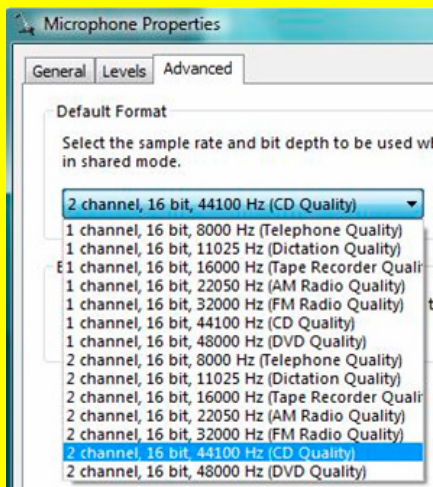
Microphone Properties

General | Levels | Advanced

Default Format

Select the sample rate and bit depth to be used wh in shared mode.

2 channel, 16 bit, 44100 Hz (CD Quality)

1 channel, 16 bit, 8000 Hz (Telephone Quality)
1 channel, 16 bit, 11025 Hz (Dictation Quality)
1 channel, 16 bit, 16000 Hz (Tape Recorder Quali
1 channel, 16 bit, 22050 Hz (AM Radio Quality)
1 channel, 16 bit, 32000 Hz (FM Radio Quality)
1 channel, 16 bit, 44100 Hz (CD Quality)
1 channel, 16 bit, 48000 Hz (DVD Quality)
2 channel, 16 bit, 8000 Hz (Telephone Quality)
2 channel, 16 bit, 11025 Hz (Dictation Quality)
2 channel, 16 bit, 16000 Hz (Tape Recorder Quali
2 channel, 16 bit, 22050 Hz (AM Radio Quality)
2 channel, 16 bit, 32000 Hz (FM Radio Quality)
2 channel, 16 bit, 44100 Hz (CD Quality)
2 channel, 16 bit, 48000 Hz (DVD Quality)